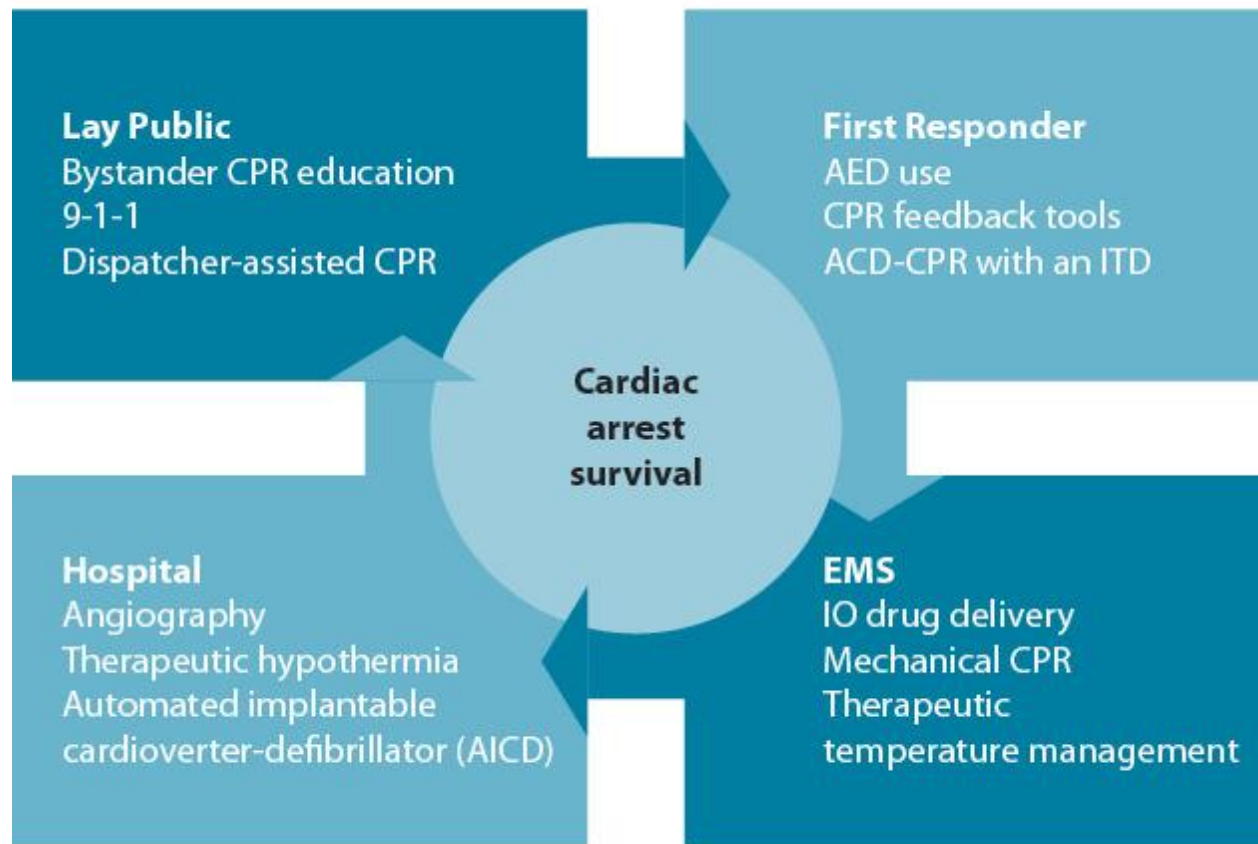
Lay Public
Bystander CPR education
9-1-1
Dispatcher-assisted CPR

First Responder
AED use
CPR feedback tools
ACD-CPR with an ITD

Cardiac arrest survival

Hospital
Angiography
Therapeutic hypothermia
Automated implantable cardioverter-defibrillator (AICD)

EMS
IO drug delivery
Mechanical CPR
Therapeutic temperature management